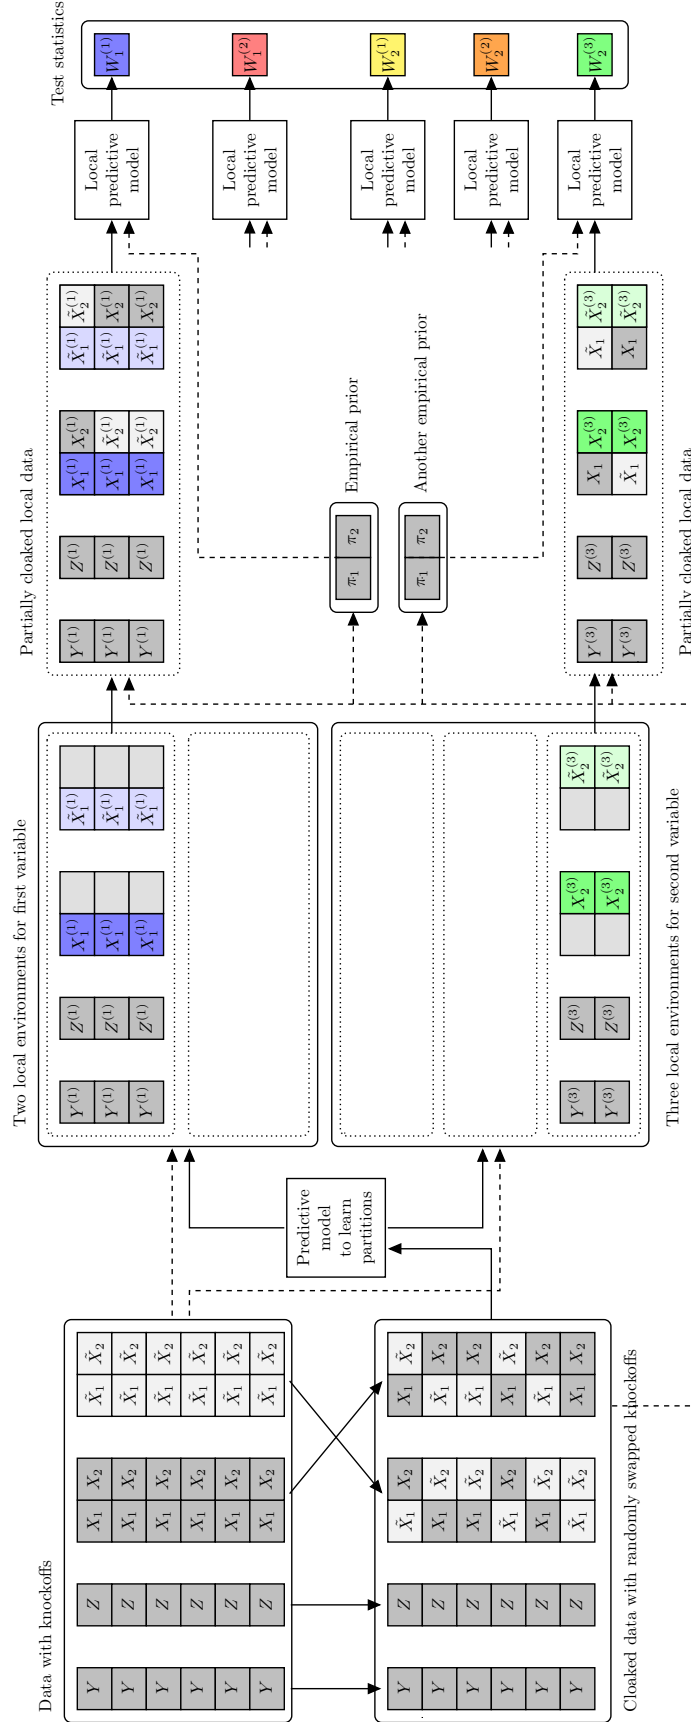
Test statistics

$W_1^{(1)}$ $W_1^{(2)}$ $W_2^{(1)}$ $W_2^{(2)}$ $W_2^{(3)}$

Local predictive model

Local predictive model

Local predictive model

Local predictive model

Local predictive model

Partially cloaked local data

| $Y^{(1)}$ | $Z^{(1)}$ | $X_1^{(1)}$ | $X_2^{(1)}$ | $\tilde{X}_1^{(1)}$ | $\tilde{X}_2^{(1)}$ |
|---|---|---|---|---|---|
| $Y^{(1)}$ | $Z^{(1)}$ | $X_1^{(1)}$ | $\tilde{X}_2^{(1)}$ | $\tilde{X}_1^{(1)}$ | $X_2^{(1)}$ |
| $Y^{(1)}$ | $Z^{(1)}$ | $X_1^{(1)}$ | $\tilde{X}_2^{(1)}$ | $\tilde{X}_1^{(1)}$ | $X_2^{(1)}$ |

Empirical prior

$\pi_1$ $\pi_2$

Another empirical prior

$\pi_1$ $\pi_2$

| $Y^{(3)}$ | $Z^{(3)}$ | $X_1$ | $X_2^{(3)}$ | $\tilde{X}_1$ | $\tilde{X}_2^{(3)}$ |
|---|---|---|---|---|---|
| $Y^{(3)}$ | $Z^{(3)}$ | $\tilde{X}_1$ | $X_2^{(3)}$ | $X_1$ | $\tilde{X}_2^{(3)}$ |

Partially cloaked local data

Two local environments for first variable

| $Y^{(1)}$ | $Z^{(1)}$ | $X_1^{(1)}$ | | $\tilde{X}_1^{(1)}$ | |
|---|---|---|---|---|---|
| $Y^{(1)}$ | $Z^{(1)}$ | $X_1^{(1)}$ | | $\tilde{X}_1^{(1)}$ | |
| $Y^{(1)}$ | $Z^{(1)}$ | $X_1^{(1)}$ | | $\tilde{X}_1^{(1)}$ | |

Three local environments for second variable

| $Y^{(3)}$ | $Z^{(3)}$ | | $X_2^{(3)}$ | | $\tilde{X}_2^{(3)}$ |
|---|---|---|---|---|---|
| $Y^{(3)}$ | $Z^{(3)}$ | | $X_2^{(3)}$ | | $\tilde{X}_2^{(3)}$ |

Predictive model to learn partitions

Data with knockoffs

| $Y$ | $Z$ | $X_1$ | $X_2$ | $\tilde{X}_1$ | $\tilde{X}_2$ |
|---|---|---|---|---|---|
| $Y$ | $Z$ | $X_1$ | $X_2$ | $\tilde{X}_1$ | $\tilde{X}_2$ |
| $Y$ | $Z$ | $X_1$ | $X_2$ | $\tilde{X}_1$ | $\tilde{X}_2$ |
| $Y$ | $Z$ | $X_1$ | $X_2$ | $\tilde{X}_1$ | $\tilde{X}_2$ |
| $Y$ | $Z$ | $X_1$ | $X_2$ | $\tilde{X}_1$ | $\tilde{X}_2$ |
| $Y$ | $Z$ | $X_1$ | $X_2$ | $\tilde{X}_1$ | $\tilde{X}_2$ |

Cloaked data with randomly swapped knockoffs

| $Y$ | $Z$ | $\tilde{X}_1$ | $X_2$ | $X_1$ | $\tilde{X}_2$ |
|---|---|---|---|---|---|
| $Y$ | $Z$ | $X_1$ | $\tilde{X}_2$ | $\tilde{X}_1$ | $X_2$ |
| $Y$ | $Z$ | $X_1$ | $\tilde{X}_2$ | $\tilde{X}_1$ | $X_2$ |
| $Y$ | $Z$ | $\tilde{X}_1$ | $X_2$ | $X_1$ | $\tilde{X}_2$ |
| $Y$ | $Z$ | $X_1$ | $\tilde{X}_2$ | $\tilde{X}_1$ | $X_2$ |
| $Y$ | $Z$ | $\tilde{X}_1$ | $\tilde{X}_2$ | $X_1$ | $X_2$ |